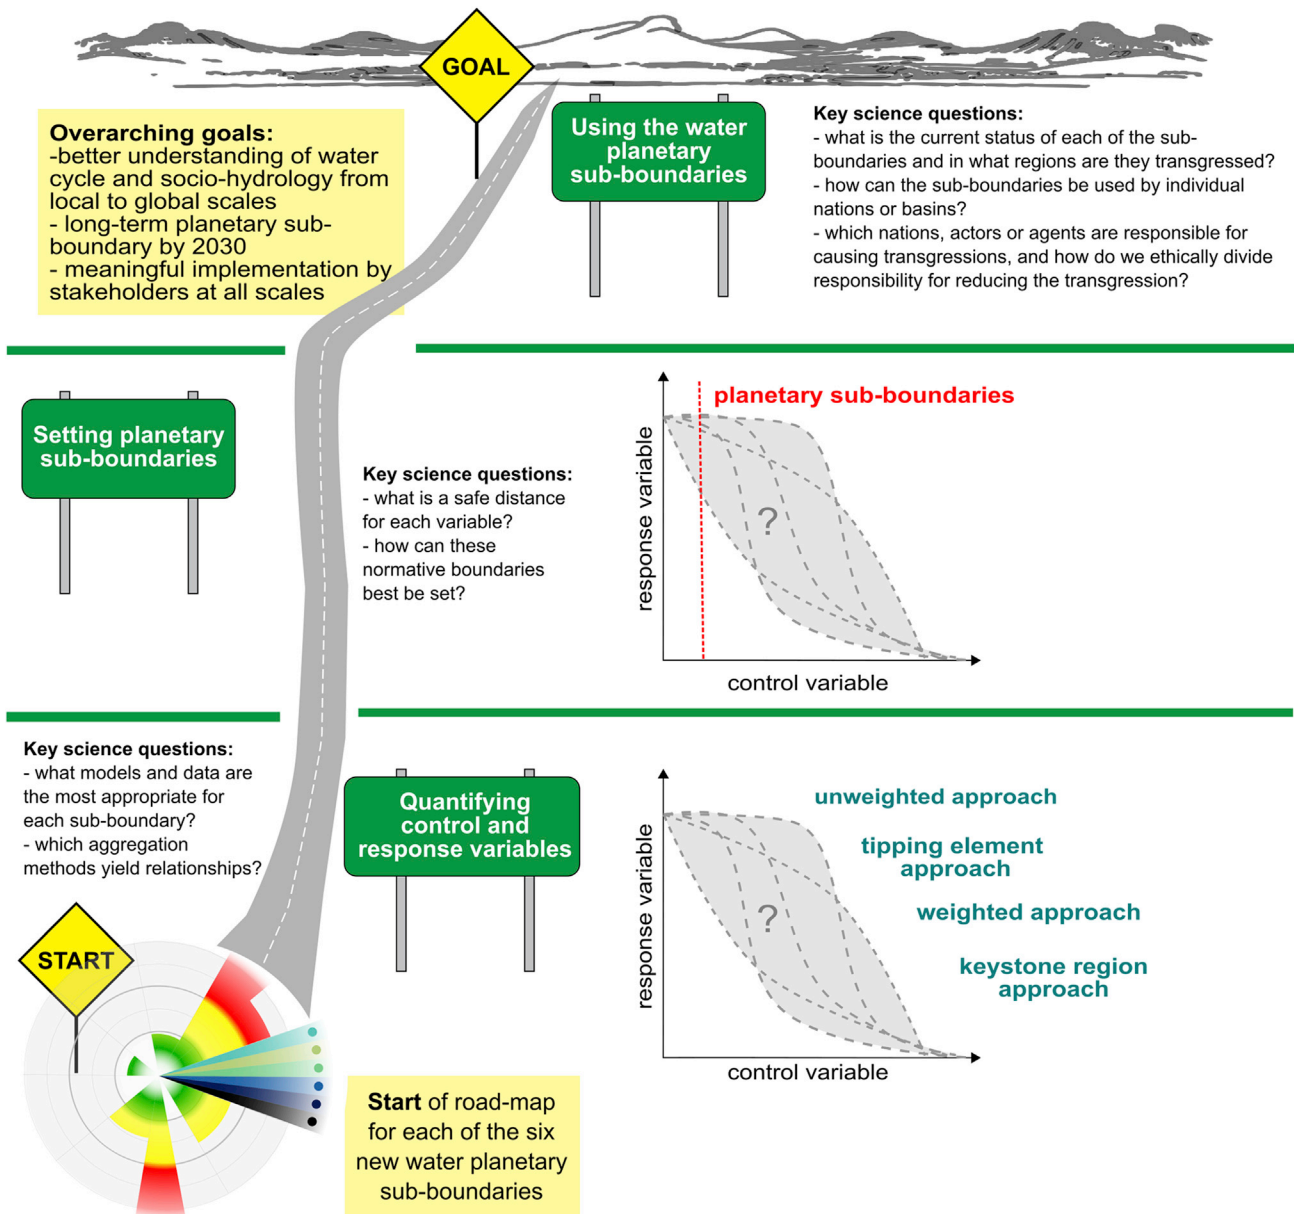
GOAL

Overarching goals:
-better understanding of water cycle and socio-hydrology from local to global scales
- long-term planetary sub-boundary by 2030
- meaningful implementation by stakeholders at all scales

Using the water planetary sub-boundaries

Key science questions:
- what is the current status of each of the sub-boundaries and in what regions are they transgressed?
- how can the sub-boundaries be used by individual nations or basins?
- which nations, actors or agents are responsible for causing transgressions, and how do we ethically divide responsibility for reducing the transgression?

Setting planetary sub-boundaries

Key science questions:
- what is a safe distance for each variable?
- how can these normative boundaries best be set?

planetary sub-boundaries

response variable

?

control variable

Key science questions:
- what models and data are the most appropriate for each sub-boundary?
- which aggregation methods yield relationships?

Quantifying control and response variables

unweighted approach

tipping element approach

weighted approach

keystone region approach

response variable

?

control variable

START

Start of road-map for each of the six new water planetary sub-boundaries